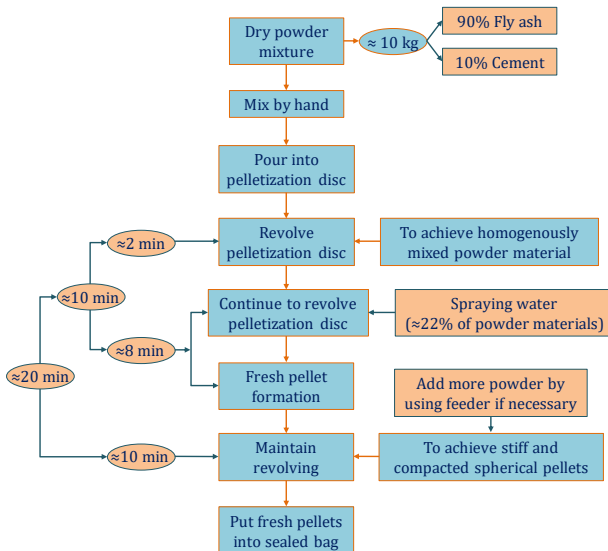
Dry powder mixture

≈ 10 kg

90% Fly ash

10% Cement

Mix by hand

Pour into pelletization disc

Revolve pelletization disc

To achieve homogenously mixed powder material

≈2 min

≈10 min

Continue to revolve pelletization disc

Spraying water (≈22% of powder materials)

≈8 min

≈20 min

Fresh pellet formation

Add more powder by using feeder if necessary

Maintain revolving

≈10 min

To achieve stiff and compacted spherical pellets

Put fresh pellets into sealed bag